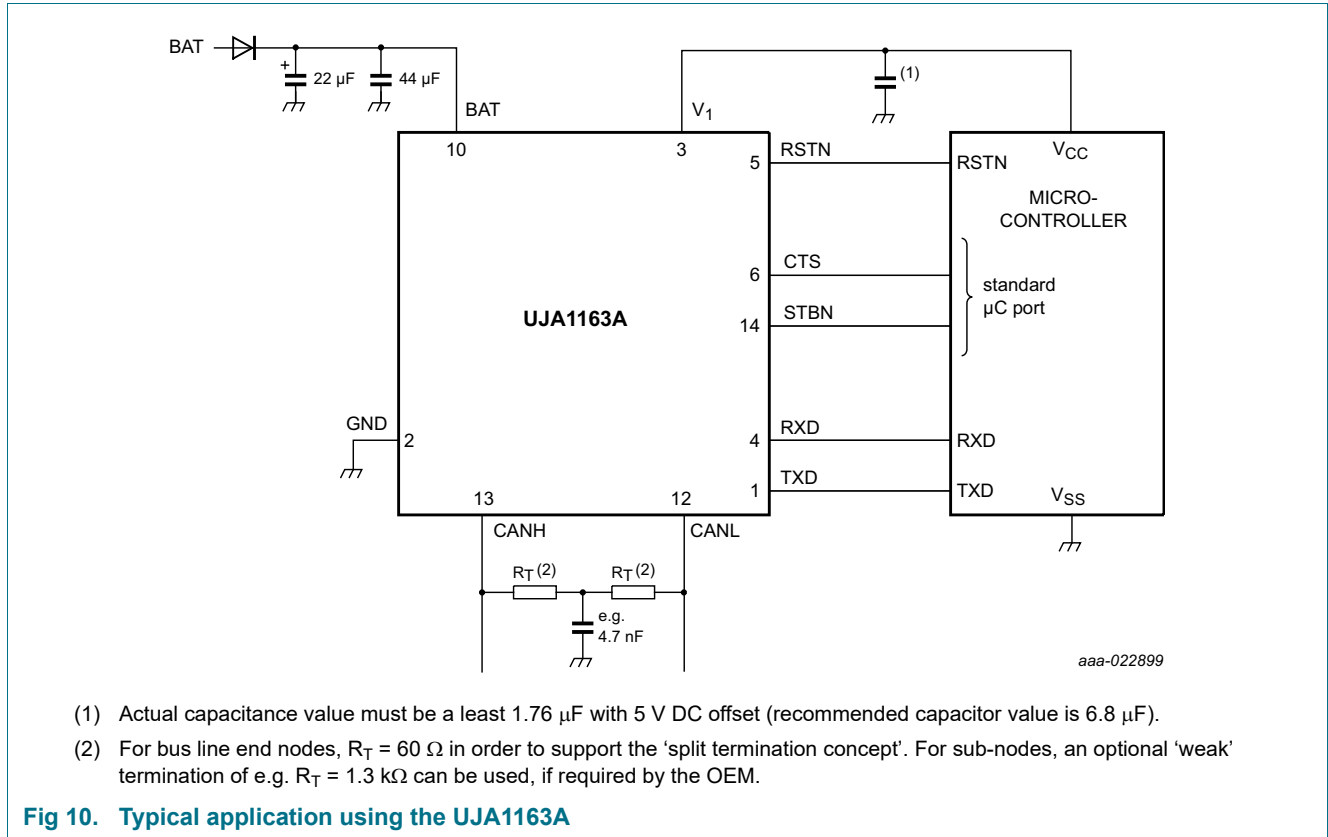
BAT

+

22 μF

44 μF

BAT

$V_1$

(1)

10

3

5

RSTN

RSTN

$V_{CC}$

MICRO-
CONTROLLER

6

CTS

standard
μC port

UJA1163A

14

STBN

GND

2

4

RXD

RXD

1

TXD

TXD

$V_{SS}$

13

12

CANH

CANL

$R_T$ (2)

$R_T$ (2)

e.g.
4.7 nF

aaa-022899

(1) Actual capacitance value must be a least 1.76 μF with 5 V DC offset (recommended capacitor value is 6.8 μF).

(2) For bus line end nodes, $R_T$ = 60 Ω in order to support the 'split termination concept'. For sub-nodes, an optional 'weak' termination of e.g. $R_T$ = 1.3 kΩ can be used, if required by the OEM.

Fig 10. Typical application using the UJA1163A